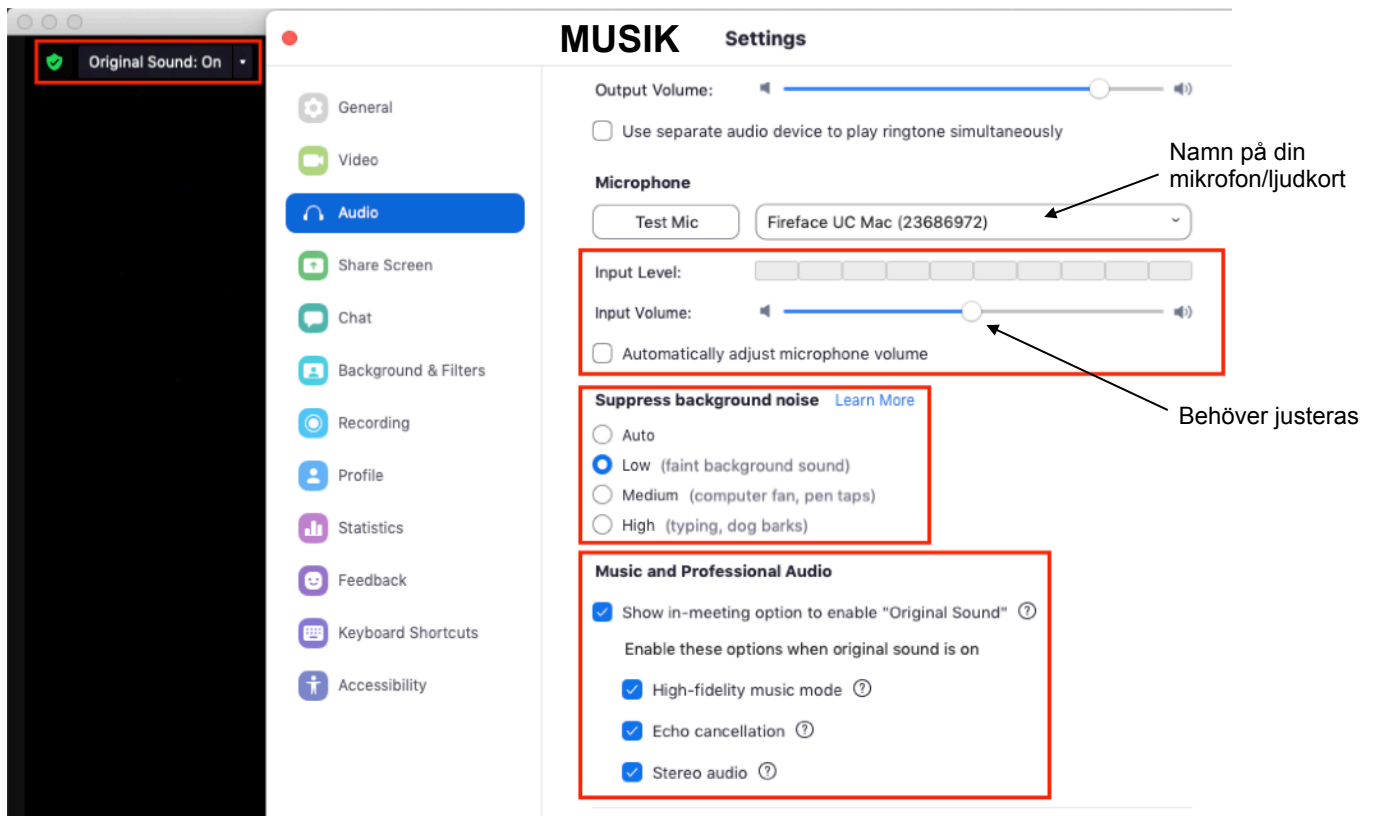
Original Sound: On

MUSIK Settings

General
Video
Audio
Share Screen
Chat
Background & Filters
Recording
Profile
Statistics
Feedback
Keyboard Shortcuts
Accessibility

Output Volume:

Use separate audio device to play ringtone simultaneously

Namn på din mikrofon/ljudkort

Microphone

Test Mic

Fireface UC Mac (23686972)

Input Level:

Input Volume:

Automatically adjust microphone volume

Behöver justeras

Suppress background noise Learn More

Auto

Low (faint background sound)

Medium (computer fan, pen taps)

High (typing, dog barks)

Music and Professional Audio

Show in-meeting option to enable "Original Sound"

Enable these options when original sound is on

High-fidelity music mode

Echo cancellation

Stereo audio